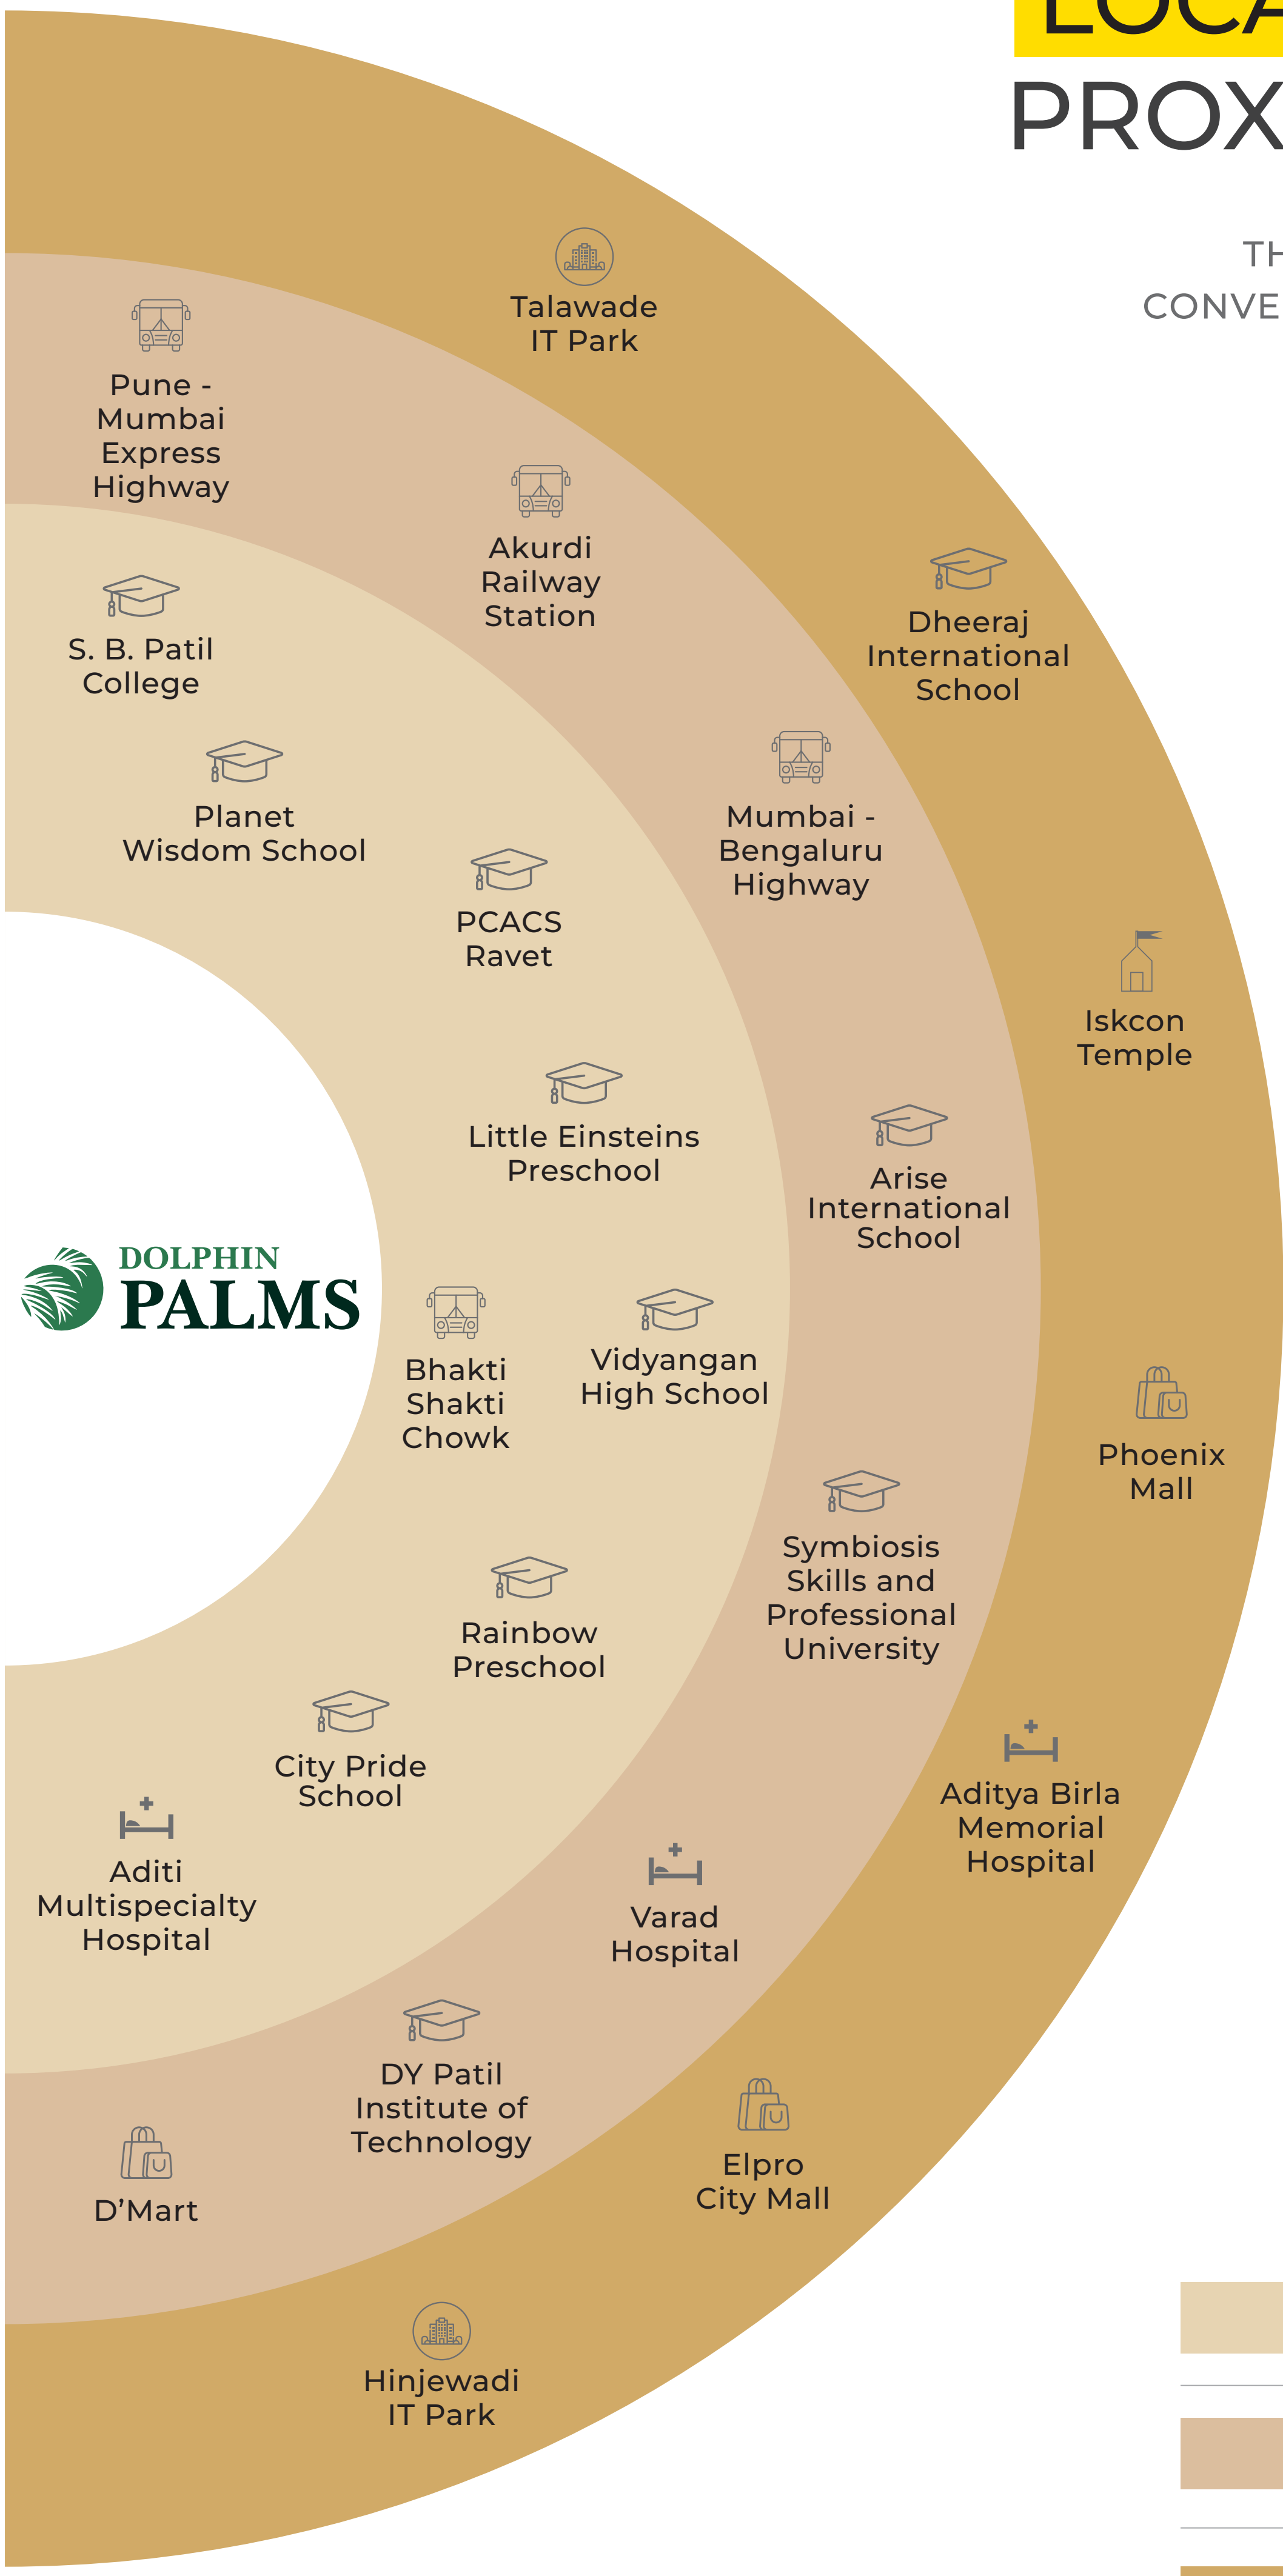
LOCA

PROX

TH

CONVE

Talawade IT Park

Pune - Mumbai Express Highway

Akurdi Railway Station

Dheeraj International School

S. B. Patil College

Planet Wisdom School

Mumbai - Bengaluru Highway

PCACS Ravet

Iskcon Temple

Little Einsteins Preschool

Arise International School

DOLPHIN PALMS

Bhakti Shakti Chowk

Vidyangan High School

Phoenix Mall

Symbiosis Skills and Professional University

Rainbow Preschool

City Pride School

Aditya Birla Memorial Hospital

Aditi Multispecialty Hospital

Varad Hospital

DY Patil Institute of Technology

D'Mart

Elpro City Mall

Hinjewadi IT Park